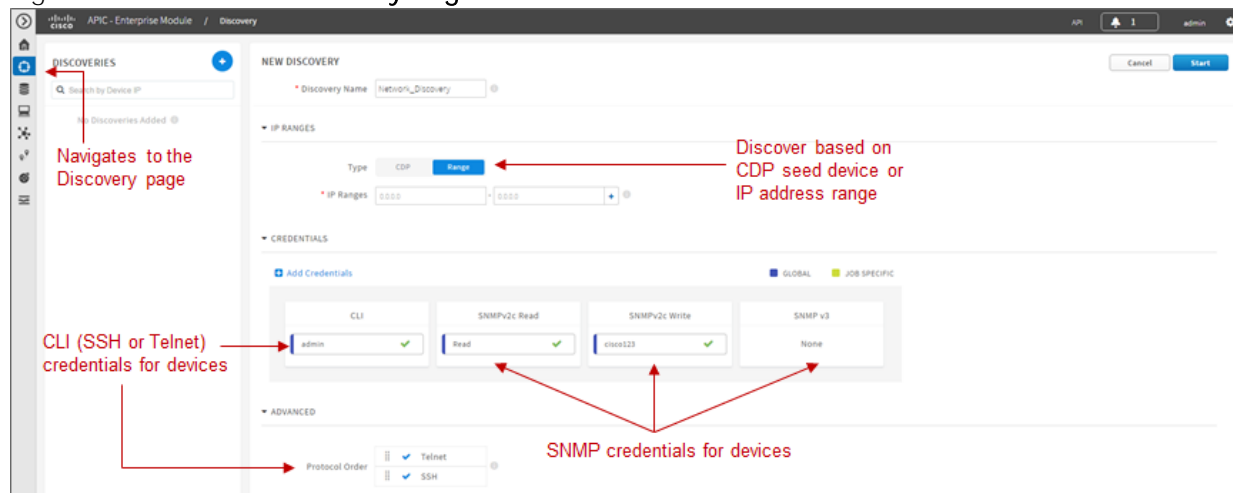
cisco APIC - Enterprise Module / Discovery

API 1 admin

DISCOVERIES

Search by Device IP

No Discoveries Added

NEW DISCOVERY

Cancel Start

* Discovery Name Network_Discovery

IP RANGES

Type CDP Range

* IP Ranges 0.0.0.0 - 0.0.0.0

CREDENTIALS

Add Credentials

GLOBAL JOB SPECIFIC

CLI

admin

SNMPv2c Read

Read

SNMPv2c Write

cisco123

SNMP v3

None

ADVANCED

Protocol Order

Telnet

SSH

Navigates to the Discovery page

Discover based on CDP seed device or IP address range

CLI (SSH or Telnet) credentials for devices

SNMP credentials for devices